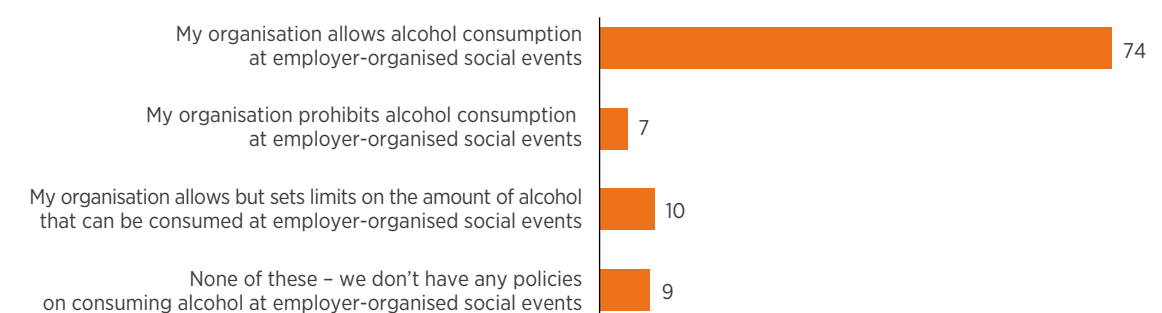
My organisation allows alcohol consumption at employer-organised social events
74

My organisation prohibits alcohol consumption at employer-organised social events
7

My organisation allows but sets limits on the amount of alcohol that can be consumed at employer-organised social events
10

None of these – we don't have any policies on consuming alcohol at employer-organised social events
9